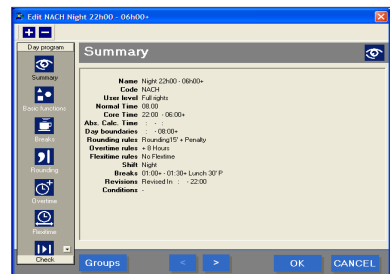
Edit NACH Night 22h00 - 06h00+

+ −

Day program

Summary

Basic functions

Breaks

Rounding

Overtime

Flexitime

Check

Summary

Name Night 22h00 - 06h00+
Code NACH
User level Full rights
Normal Time 08:00
Core Time 22:00 - 06:00+
Abs. Calc. Time : - :
Day boundaries : - 08:00+
Rounding rules Rounding15' + Penalty
Overtime rules > 8 Hours
Flexitime rules No Flexitime
Shift Night
Breaks 01:00+ - 01:30+ Lunch 30' P
Revisions Revised In : - 22:00
Conditions -

Groups < > OK CANCEL